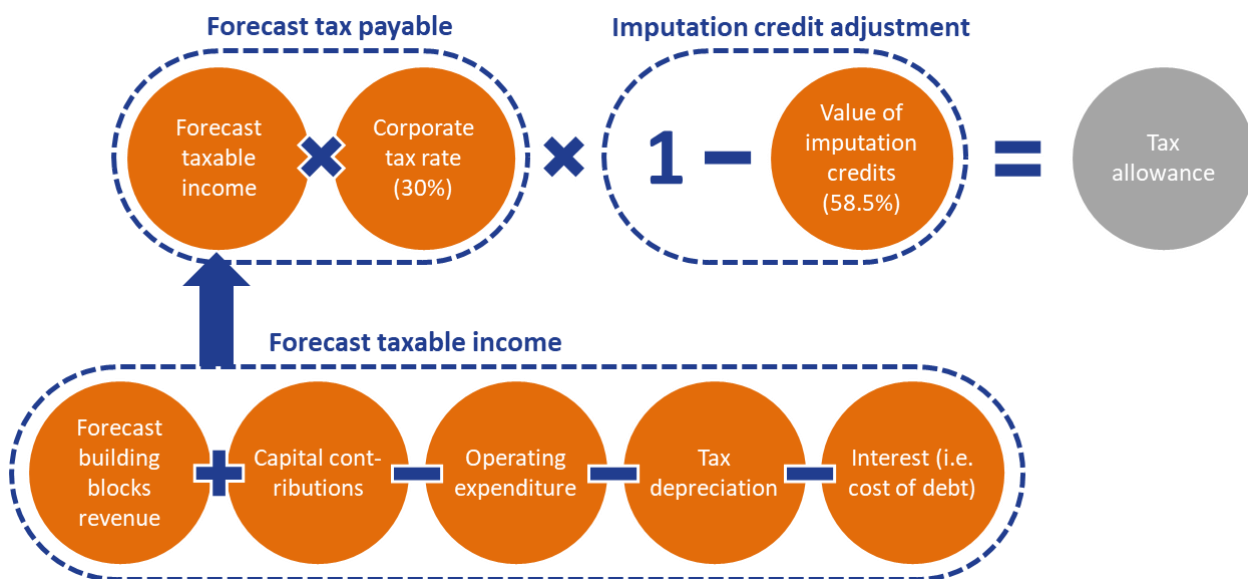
Forecast tax payable

Imputation credit adjustment

Forecast taxable income

×

Corporate tax rate (30%)

×

1 −

Value of imputation credits (58.5%)

=

Tax allowance

Forecast taxable income

Forecast building blocks revenue

+

Capital contributions

−

Operating expenditure

−

Tax depreciation

−

Interest (i.e. cost of debt)